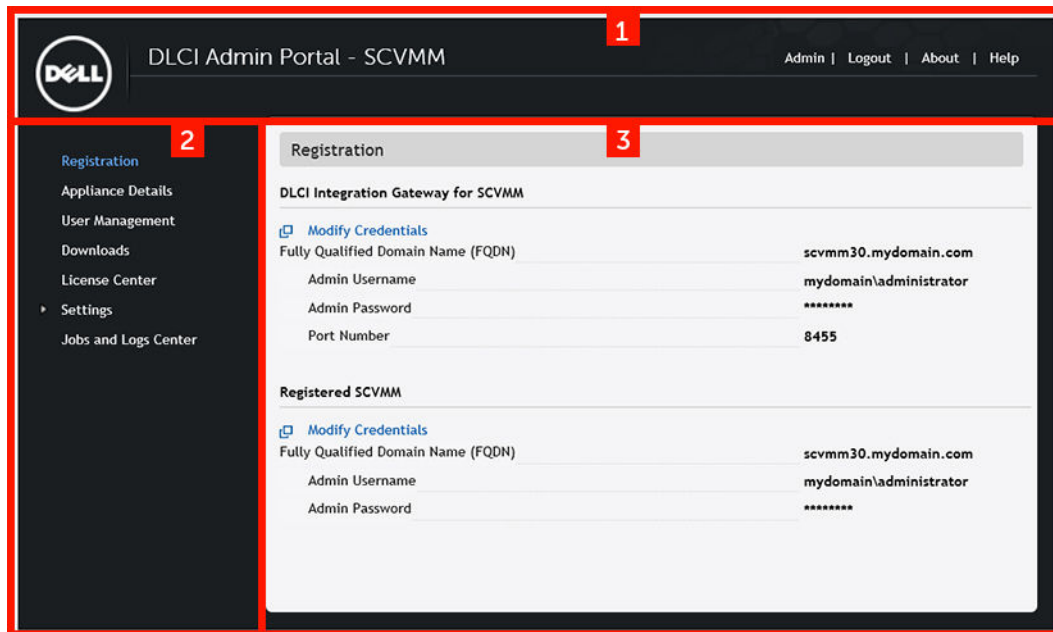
1

DELL

DLCI Admin Portal - SCVMM

Admin | Logout | About | Help

2

Registration
Appliance Details
User Management
Downloads
License Center
Settings
Jobs and Logs Center

3

Registration

DLCI Integration Gateway for SCVMM

Modify Credentials

| | |
|---|---|
| Fully Qualified Domain Name (FQDN) | scvmm30.mydomain.com |
| Admin Username | mydomain\administrator |
| Admin Password | ******** |
| Port Number | 8455 |

Registered SCVMM

Modify Credentials

| | |
|---|---|
| Fully Qualified Domain Name (FQDN) | scvmm30.mydomain.com |
| Admin Username | mydomain\administrator |
| Admin Password | ******** |